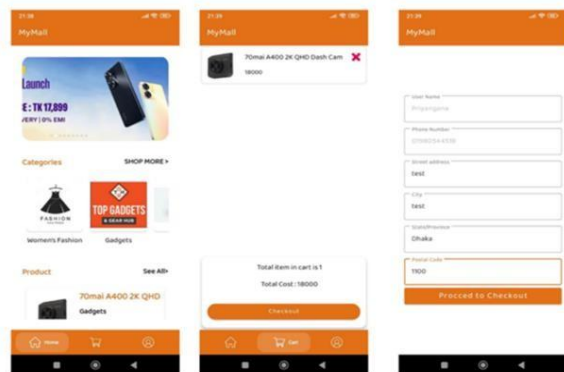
21:28

MyMall

Launch

E : TK 17,899

VERY | 0% EMI

Categories

SHOP MORE >

FASHION

Women's Fashion

TOP GADGETS

Gadgets

Product

See All>

70mai A400 2K QHD

Gadgets

Home

21:29

MyMall

70mai A400 2K QHD Dash Cam

18000

Total item in cart is 1

Total Cost : 18000

Checkout

Cart

21:29

MyMall

User Name

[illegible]

Phone Number

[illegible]

Street address

test

City

test

State/Province

Dhaka

Postal Code

1100

Procced to Checkout